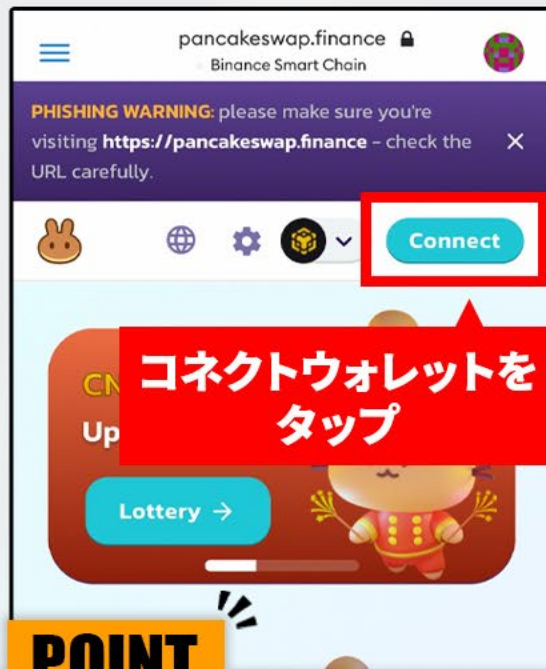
pancakeswap.finance
Binance Smart Chain

PHISHING WARNING: please make sure you're visiting https://pancakeswap.finance - check the URL carefully.

Connect

コネクトウォレットをタップ

CN
Up

Lottery →

POINT